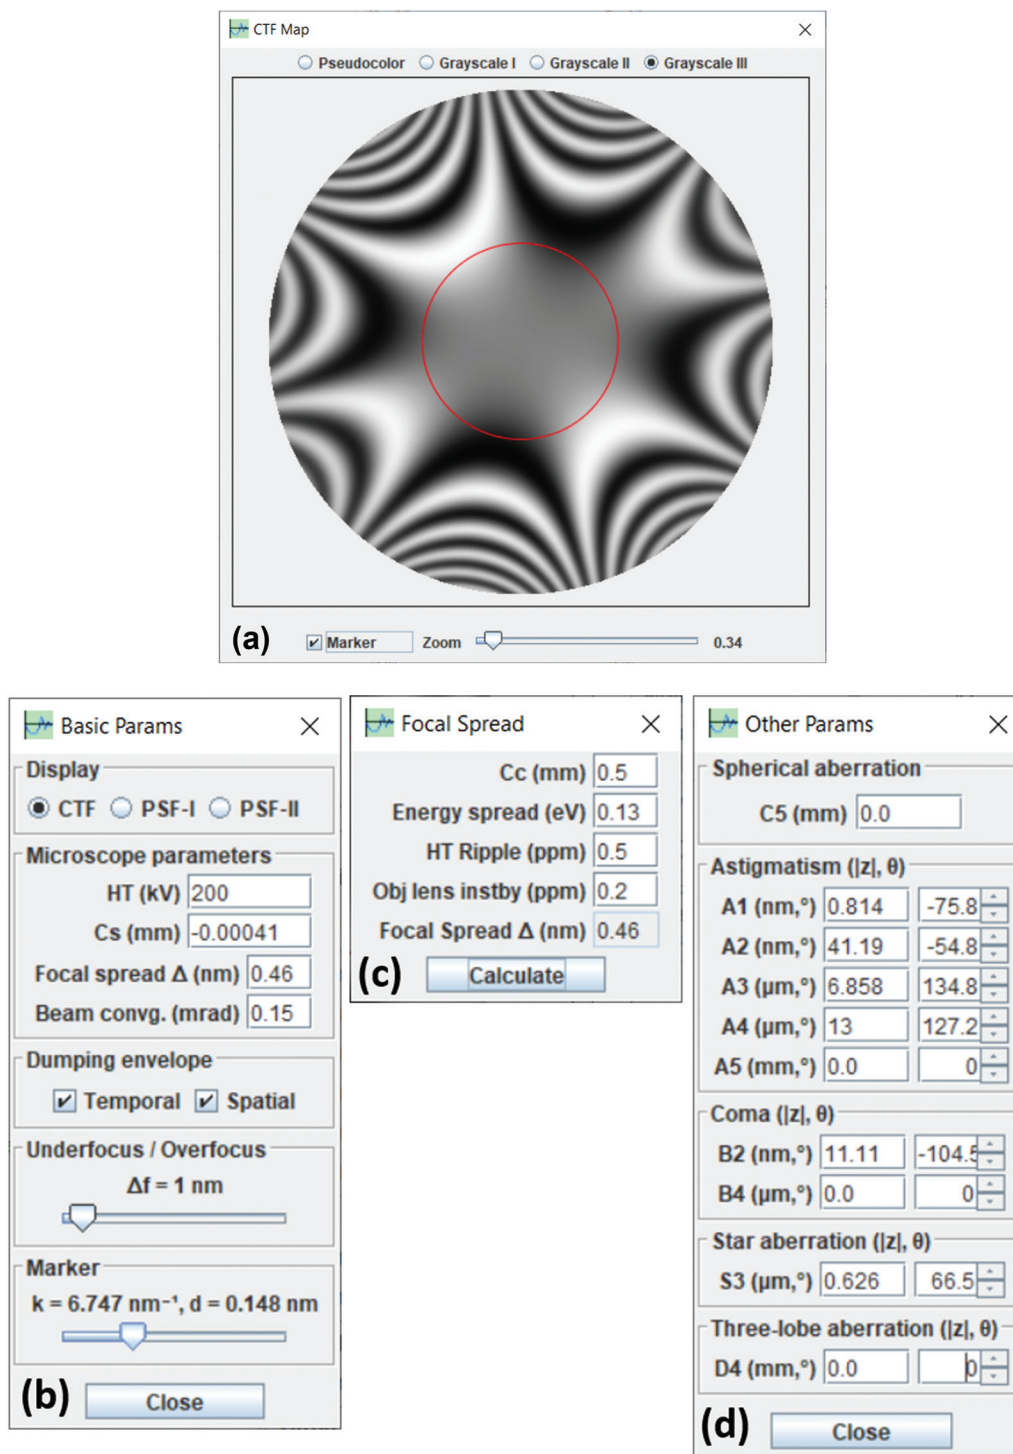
CTF Map

Pseudocolor Grayscale I Grayscale II Grayscale III

(a) Marker Zoom 0.34

Basic Params

Display

CTF PSF-I PSF-II

Microscope parameters

HT (kV) 200

Cs (mm) -0.00041

Focal spread Δ (nm) 0.46

Beam convg. (mrad) 0.15

Dumping envelope

Temporal Spatial

Underfocus / Overfocus

Δf = 1 nm

Marker

k = 6.747 nm$^{-1}$, d = 0.148 nm

(b) Close

Focal Spread

Cc (mm) 0.5

Energy spread (eV) 0.13

HT Ripple (ppm) 0.5

Obj lens instby (ppm) 0.2

Focal Spread Δ (nm) 0.46

(c) Calculate

Other Params

Spherical aberration

C5 (mm) 0.0

Astigmatism (|z|, θ)

A1 (nm,°) 0.814 -75.8

A2 (nm,°) 41.19 -54.8

A3 (µm,°) 6.858 134.8

A4 (µm,°) 13 127.2

A5 (mm,°) 0.0 0

Coma (|z|, θ)

B2 (nm,°) 11.11 -104.5

B4 (µm,°) 0.0 0

Star aberration (|z|, θ)

S3 (µm,°) 0.626 66.5

Three-lobe aberration (|z|, θ)

D4 (mm,°) 0.0 0

(d) Close